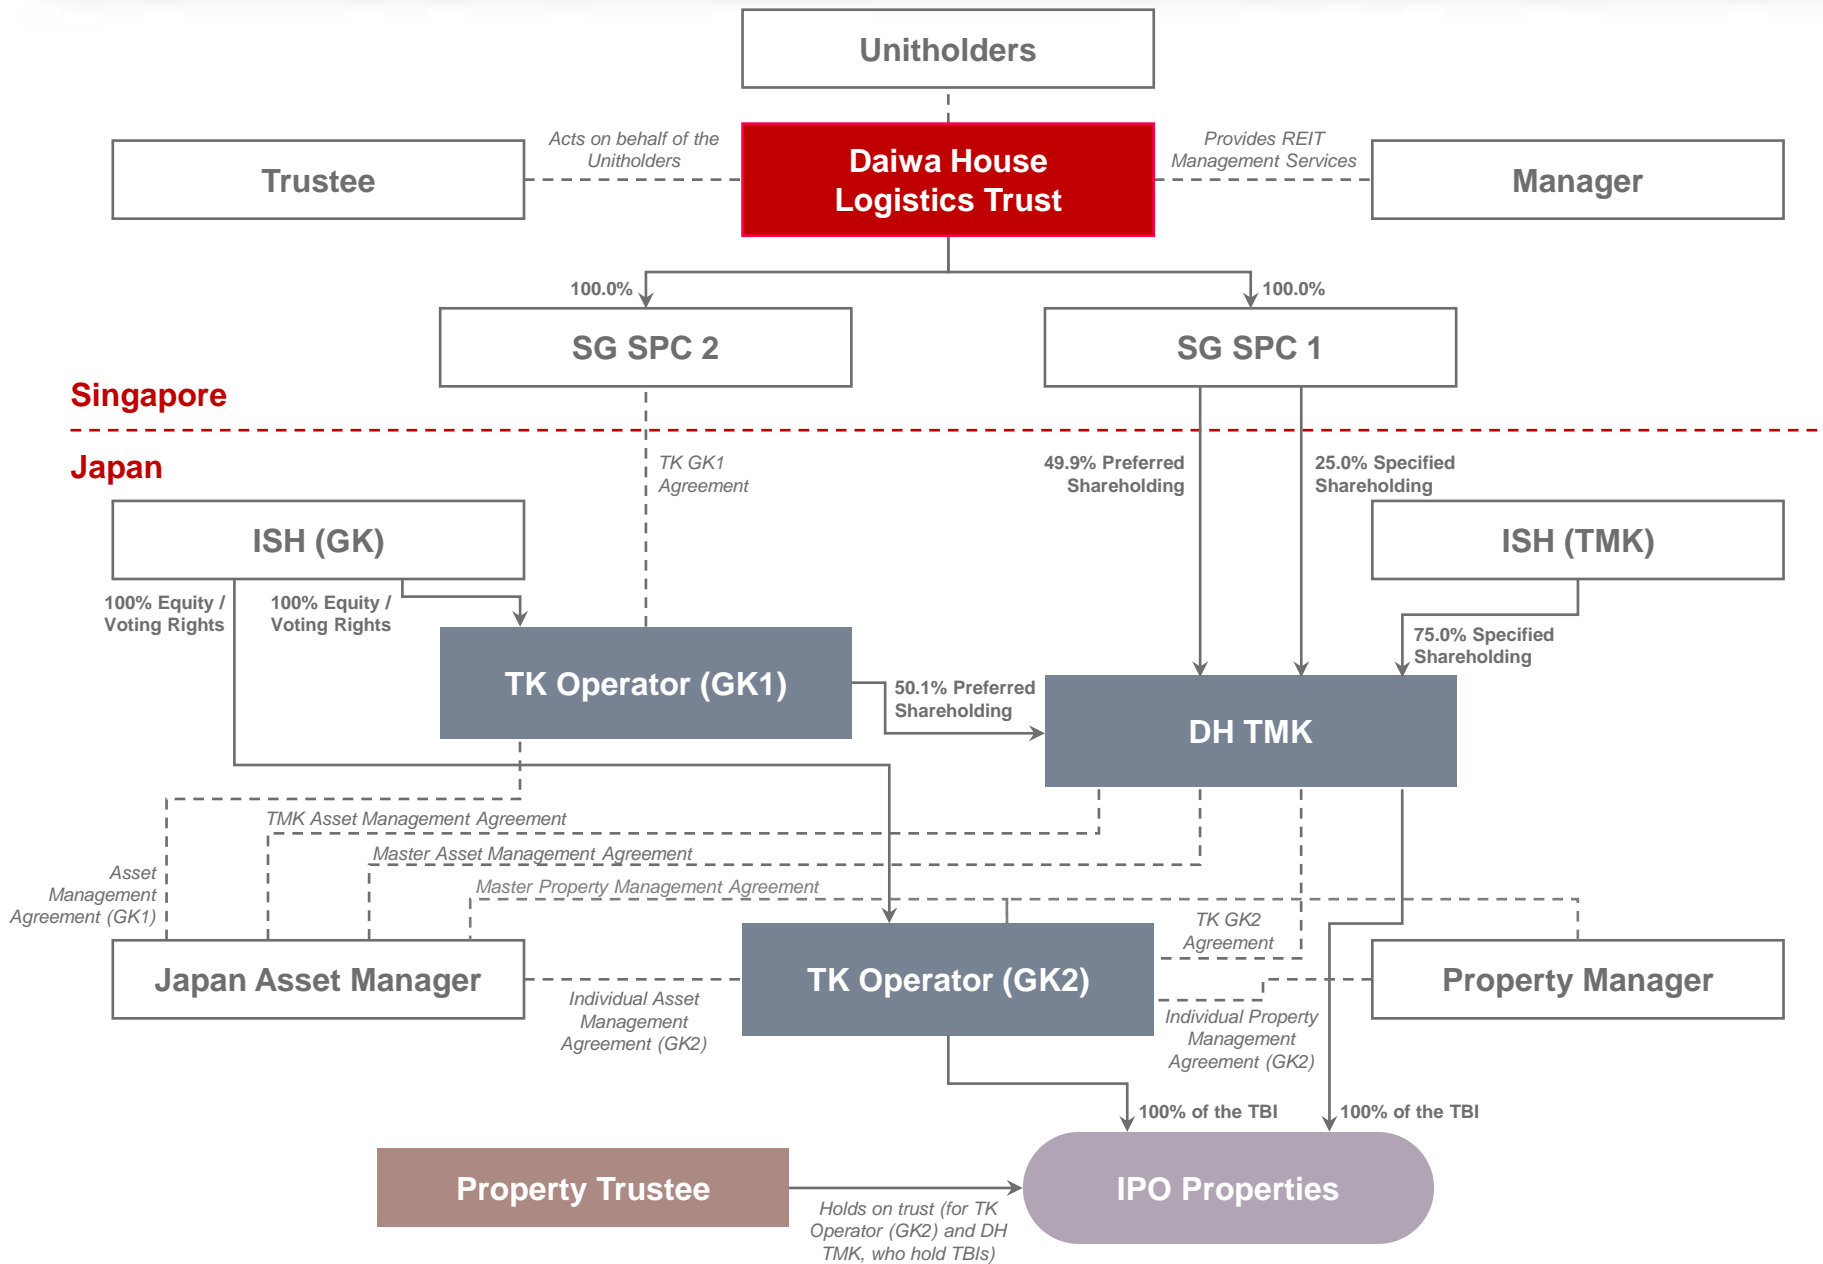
Unitholders

Trustee

Acts on behalf of the Unitholders

Daiwa House Logistics Trust

Provides REIT Management Services

Manager

100.0%

100.0%

SG SPC 2

SG SPC 1

Singapore

Japan

TK GK1 Agreement

49.9% Preferred Shareholding

25.0% Specified Shareholding

ISH (GK)

ISH (TMK)

100% Equity / Voting Rights

100% Equity / Voting Rights

TK Operator (GK1)

75.0% Specified Shareholding

50.1% Preferred Shareholding

DH TMK

TMK Asset Management Agreement

Master Asset Management Agreement

Master Property Management Agreement

Asset Management Agreement (GK1)

TK GK2 Agreement

Japan Asset Manager

TK Operator (GK2)

Property Manager

Individual Asset Management Agreement (GK2)

Individual Property Management Agreement (GK2)

100% of the TBI

100% of the TBI

Property Trustee

IPO Properties

Holds on trust (for TK Operator (GK2) and DH TMK, who hold TBIs)